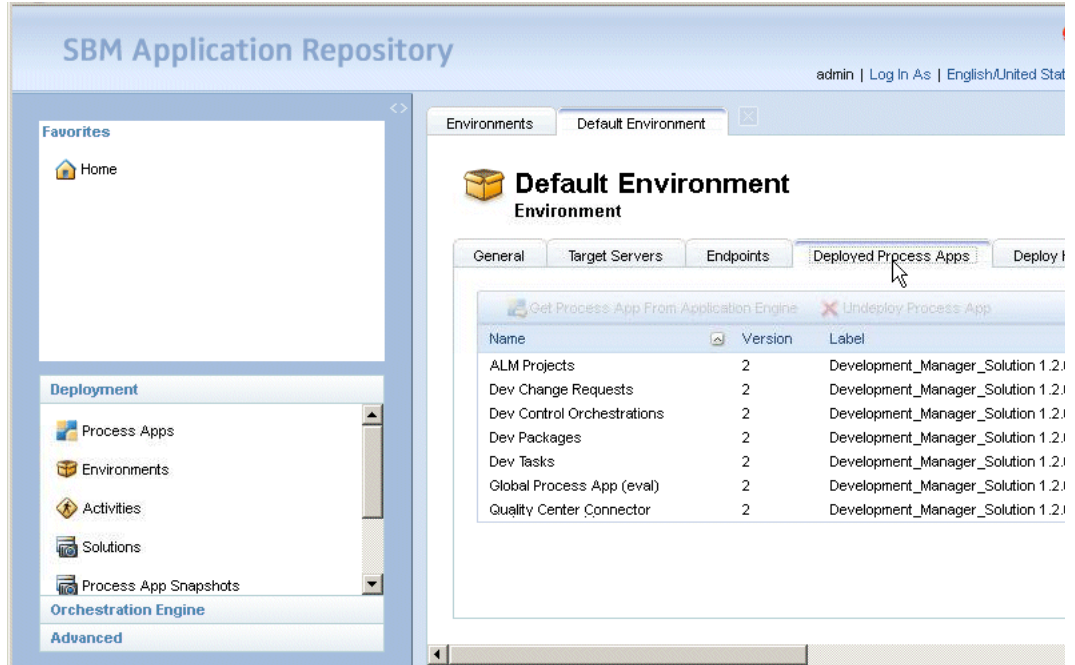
SBM Application Repository

admin | Log In As | English/United Stat

Favorites

Home

Deployment

Process Apps

Environments

Activities

Solutions

Process App Snapshots

Orchestration Engine

Advanced

Environments | Default Environment

Default Environment

Environment

General | Target Servers | Endpoints | Deployed Process Apps | Deploy

Get Process App From Application Engine | Undeploy Process App

| Name | Version | Label |
|---|---|---|
| ALM Projects | 2 | Development_Manager_Solution 1.2.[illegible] |
| Dev Change Requests | 2 | Development_Manager_Solution 1.2.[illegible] |
| Dev Control Orchestrations | 2 | Development_Manager_Solution 1.2.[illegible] |
| Dev Packages | 2 | Development_Manager_Solution 1.2.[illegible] |
| Dev Tasks | 2 | Development_Manager_Solution 1.2.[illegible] |
| Global Process App (eval) | 2 | Development_Manager_Solution 1.2.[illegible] |
| Quality Center Connector | 2 | Development_Manager_Solution 1.2.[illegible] |